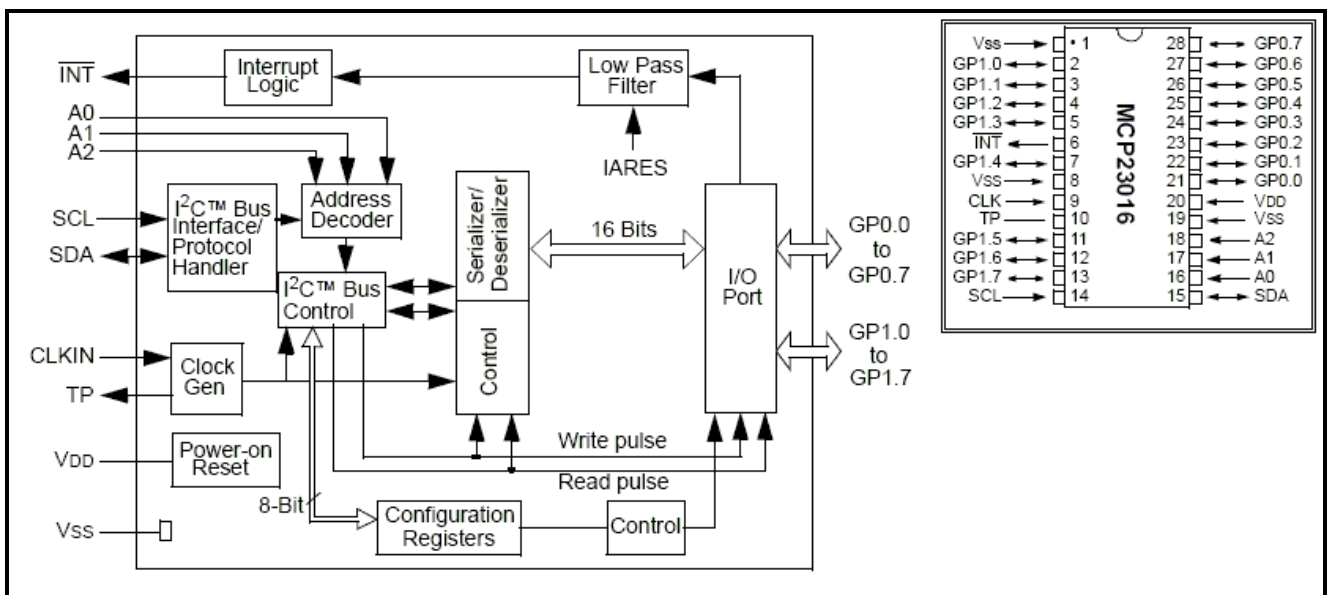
$\overline{INT}$

Interrupt Logic

Low Pass Filter

IARES

A0

A1

A2

SCL

SDA

I$^2$C™ Bus Interface/ Protocol Handler

Address Decoder

Serializer/ Deserializer

16 Bits

I/O Port

GP0.0 to GP0.7

I$^2$C™ Bus Control

GP1.0 to GP1.7

CLKIN

Clock Gen

Control

TP

Write pulse

VDD

Power-on Reset

Read pulse

8-Bit

Vss

Configuration Registers

Control

| | | | |
|---|---|---|---|
| Vss | 1 | 28 | GP0.7 |
| GP1.0 | 2 | 27 | GP0.6 |
| GP1.1 | 3 | 26 | GP0.5 |
| GP1.2 | 4 | 25 | GP0.4 |
| GP1.3 | 5 | 24 | GP0.3 |
| $\overline{INT}$ | 6 | 23 | GP0.2 |
| GP1.4 | 7 | 22 | GP0.1 |
| Vss | 8 | 21 | GP0.0 |
| CLK | 9 | 20 | VDD |
| TP | 10 | 19 | Vss |
| GP1.5 | 11 | 18 | A2 |
| GP1.6 | 12 | 17 | A1 |
| GP1.7 | 13 | 16 | A0 |
| SCL | 14 | 15 | SDA |

MCP23016